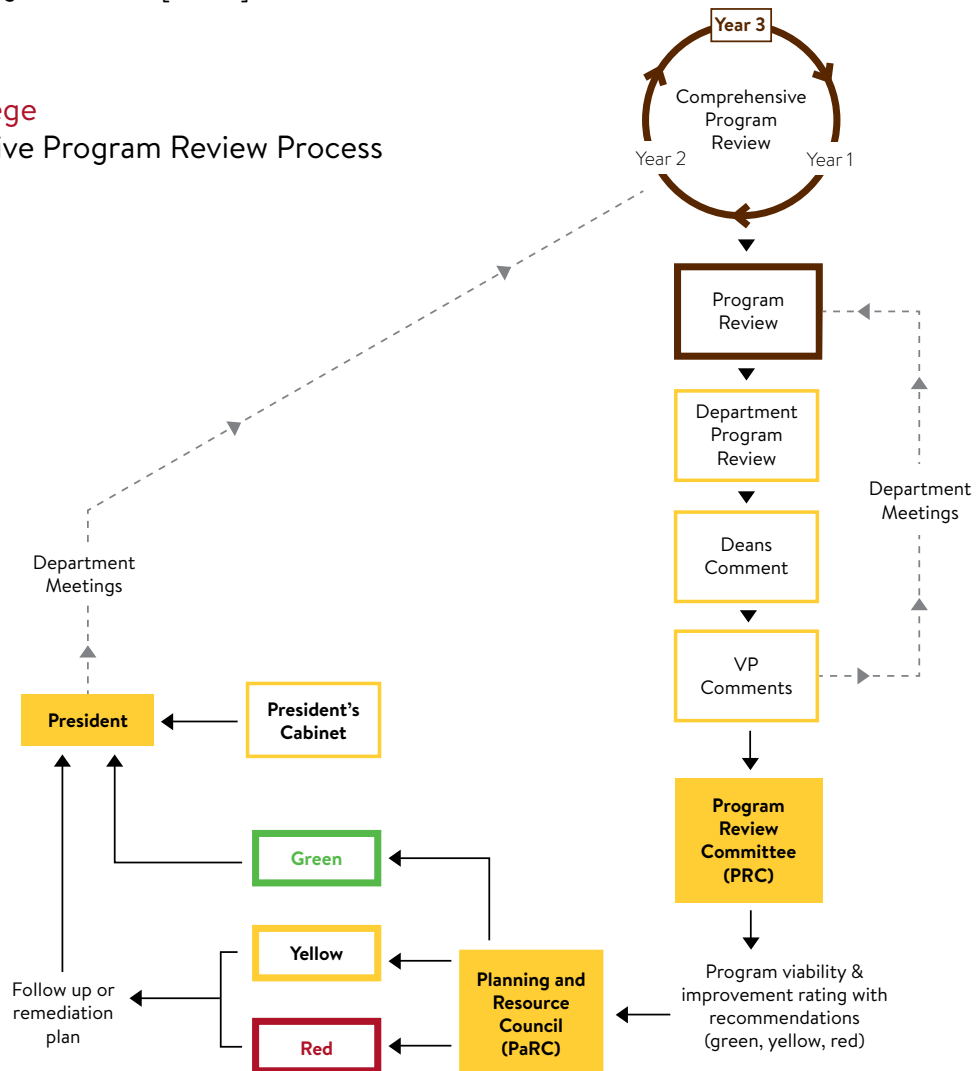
ege
ive Program Review Process

Year 3
Comprehensive Program Review
Year 2
Year 1

Program Review

Department Program Review

Deans Comment

VP Comments

Department Meetings

Program Review Committee (PRC)

Program viability & improvement rating with recommendations (green, yellow, red)

Planning and Resource Council (PaRC)

Green

Yellow

Red

Follow up or remediation plan

President

President's Cabinet

Department Meetings